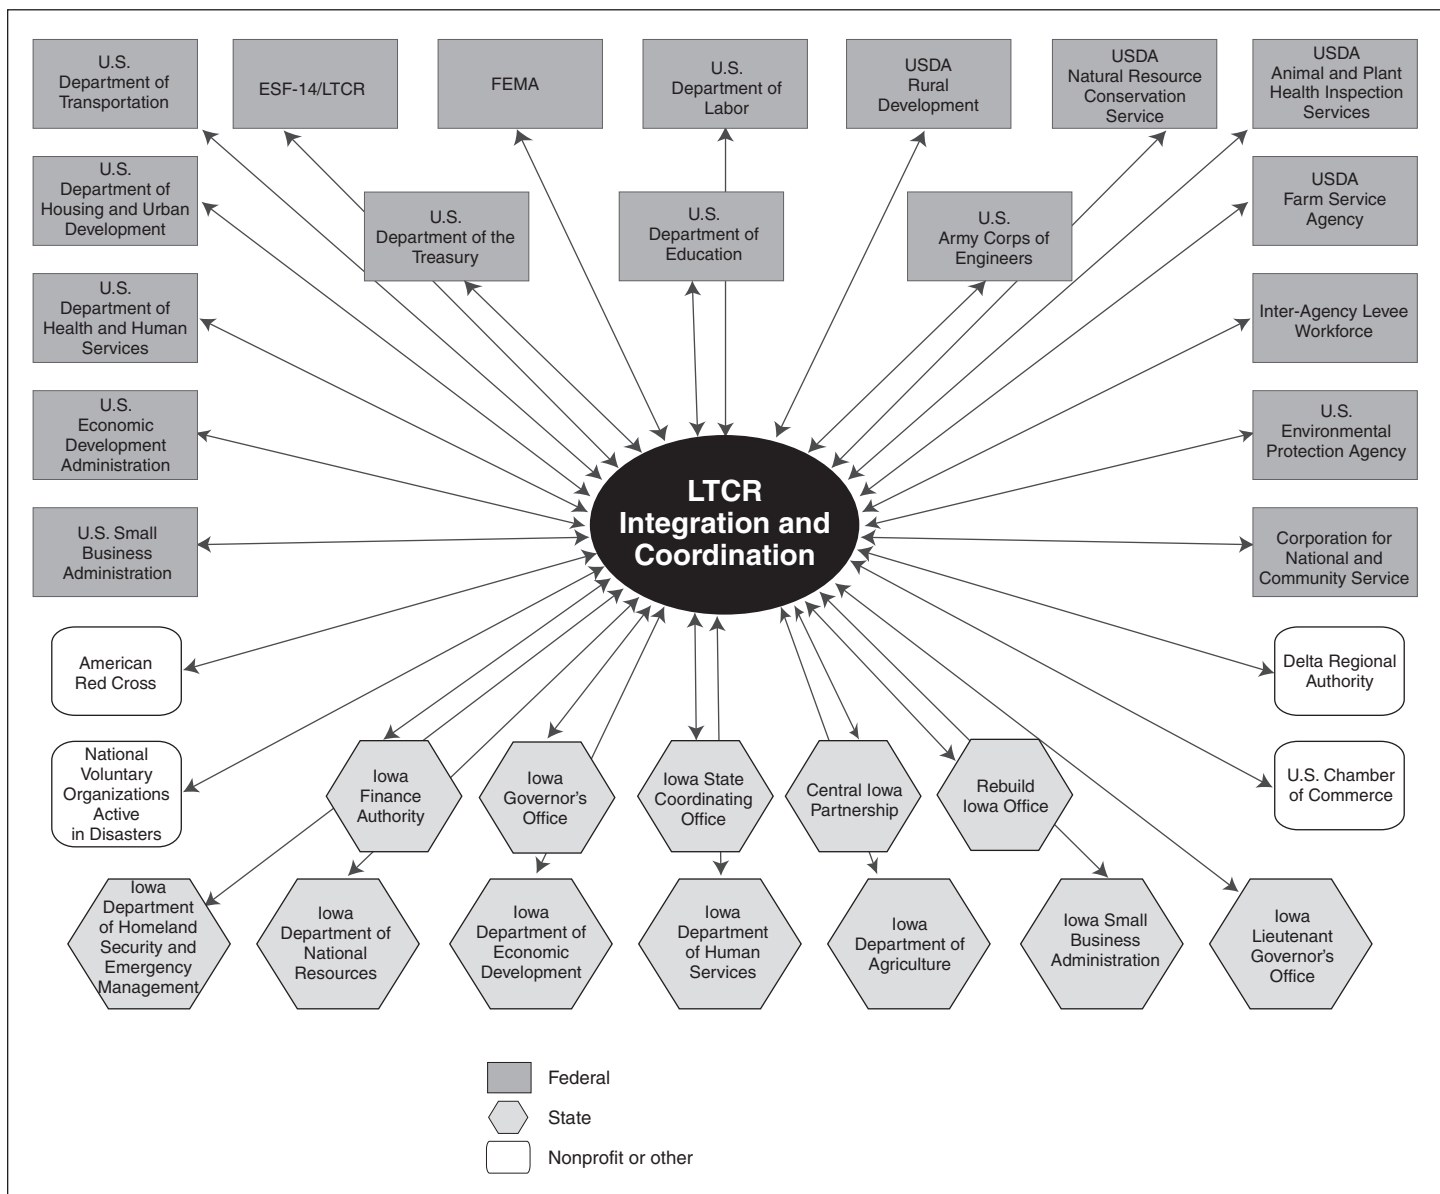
U.S. Department of Transportation

ESF-14/LTCR

FEMA

U.S. Department of Labor

USDA Rural Development

USDA Natural Resource Conservation Service

USDA Animal and Plant Health Inspection Services

U.S. Department of Housing and Urban Development

U.S. Department of the Treasury

U.S. Department of Education

U.S. Army Corps of Engineers

USDA Farm Service Agency

U.S. Department of Health and Human Services

Inter-Agency Levee Workforce

U.S. Economic Development Administration

U.S. Environmental Protection Agency

LTCR Integration and Coordination

U.S. Small Business Administration

Corporation for National and Community Service

American Red Cross

Delta Regional Authority

National Voluntary Organizations Active in Disasters

Iowa Finance Authority

Iowa Governor's Office

Iowa State Coordinating Office

Central Iowa Partnership

Rebuild Iowa Office

U.S. Chamber of Commerce

Iowa Department of Homeland Security and Emergency Management

Iowa Department of National Resources

Iowa Department of Economic Development

Iowa Department of Human Services

Iowa Department of Agriculture

Iowa Small Business Administration

Iowa Lieutenant Governor's Office

Federal

State

Nonprofit or other